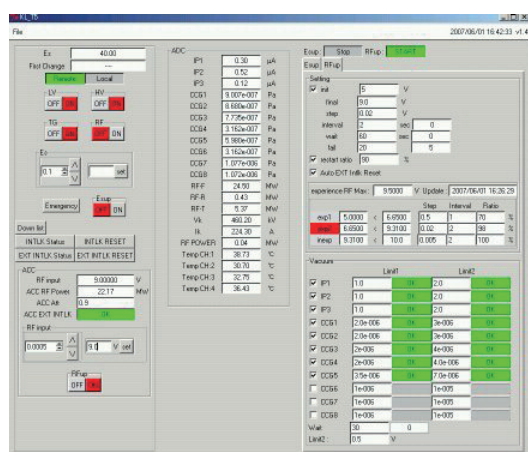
KL_15

File

2007/06/01 16:42:33 v1.4

Ex 40.00
First Change ---
Remote Local

LV OFF ON
HV OFF ON
TG OFF ON
RF OFF ON

Ex
0.1 set

Emergency
Ecup OFF ON

Down list
INTLK Status INTLK RESET
EXT INTLK Status EXT INTLK RESET

ADC
RF input 5.00000 V
ACC RF Power 22.17 MW
ACC Att 0.9
ACC EXT INTLK OK

RF input
0.0005 9.1 V set

RFup
OFF ON

ADC
| | | |
|---|---|---|
| IP1 | 0.30 | μA |
| IP2 | 0.52 | μA |
| IP3 | 0.12 | μA |
| CCG1 | 9.007e-007 | Pa |
| CCG2 | 8.688e-007 | Pa |
| CCG3 | 7.776e-007 | Pa |
| CCG4 | 3.162e-007 | Pa |
| CCG5 | 5.988e-007 | Pa |
| CCG6 | 3.162e-007 | Pa |
| CCG7 | 1.077e-006 | Pa |
| CCG8 | 1.072e-006 | Pa |
| RF-F | 24.50 | MW |
| RF-R | 0.43 | MW |
| RF-T | 5.37 | MW |
| Vk | 460.20 | kV |
| Ik | 224.30 | A |
| RF POWER | 0.04 | MW |
| Temp CH:1 | 38.73 | °C |
| Temp CH:2 | 30.70 | °C |
| Temp CH:3 | 32.75 | °C |
| Temp CH:4 | 36.43 | °C |

Ecup Stop RFup START
Ecup RFup

Setting
init 5 V
final 9.0 V
step 0.02 V
interval 2 sec 0
wait 60 sec 0
fail 20 5
restart ratio 90 %
Auto EXT Intlk Reset

experience RF Max 9.5000 V Update 2007/06/01 16:26:29

| | | | | Step | Interval | Ratio | |
|---|---|---|---|---|---|---|---|
| exp1 | 5.0000 | < | 6.6500 | 0.5 | 1 | 70 | % |
| exp2 | 6.6500 | < | 9.3100 | 0.02 | 2 | 99 | % |
| inexp | 9.3100 | < | 10.0 | 0.005 | 2 | 100 | % |

Vacuum
| | Limit1 | | Limit2 | |
|---|---|---|---|---|
| IP1 | 1.0 | OK | 2.0 | OK |
| IP2 | 1.0 | OK | 2.0 | OK |
| IP3 | 1.0 | OK | 2.0 | OK |
| CCG1 | 2.0e-006 | OK | 3e-006 | OK |
| CCG2 | 2.0e-006 | OK | 3e-006 | OK |
| CCG3 | 2e-006 | OK | 4e-006 | OK |
| CCG4 | 2e-006 | OK | 4.0e-006 | OK |
| CCG5 | 3.5e-006 | OK | 7.0e-006 | OK |
| CCG6 | 1e-006 | | 1e-005 | |
| CCG7 | 1e-006 | | 1e-005 | |
| CCG8 | 1e-006 | | 1e-005 | |

Wait 30 0
Limit2 0.5 V